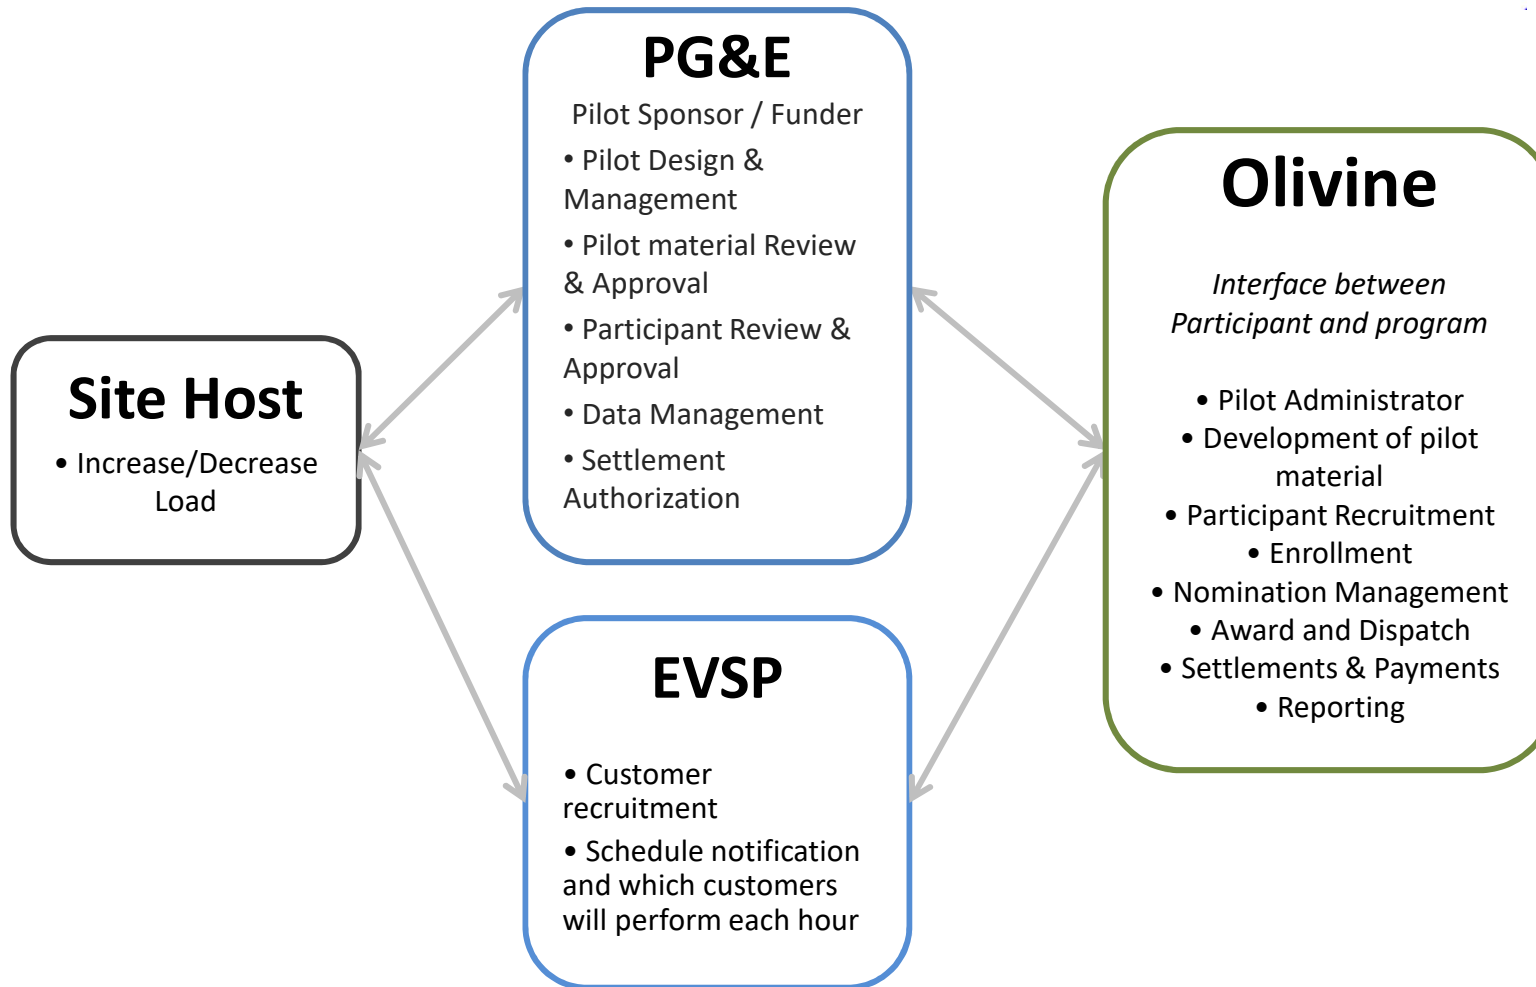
PG&E

Pilot Sponsor / Funder

• Pilot Design & Management
• Pilot material Review & Approval
• Participant Review & Approval
• Data Management
• Settlement Authorization

Site Host

• Increase/Decrease Load

Olivine

*Interface between Participant and program*

• Pilot Administrator
• Development of pilot material
• Participant Recruitment
• Enrollment
• Nomination Management
• Award and Dispatch
• Settlements & Payments
• Reporting

EVSP

• Customer recruitment
• Schedule notification and which customers will perform each hour